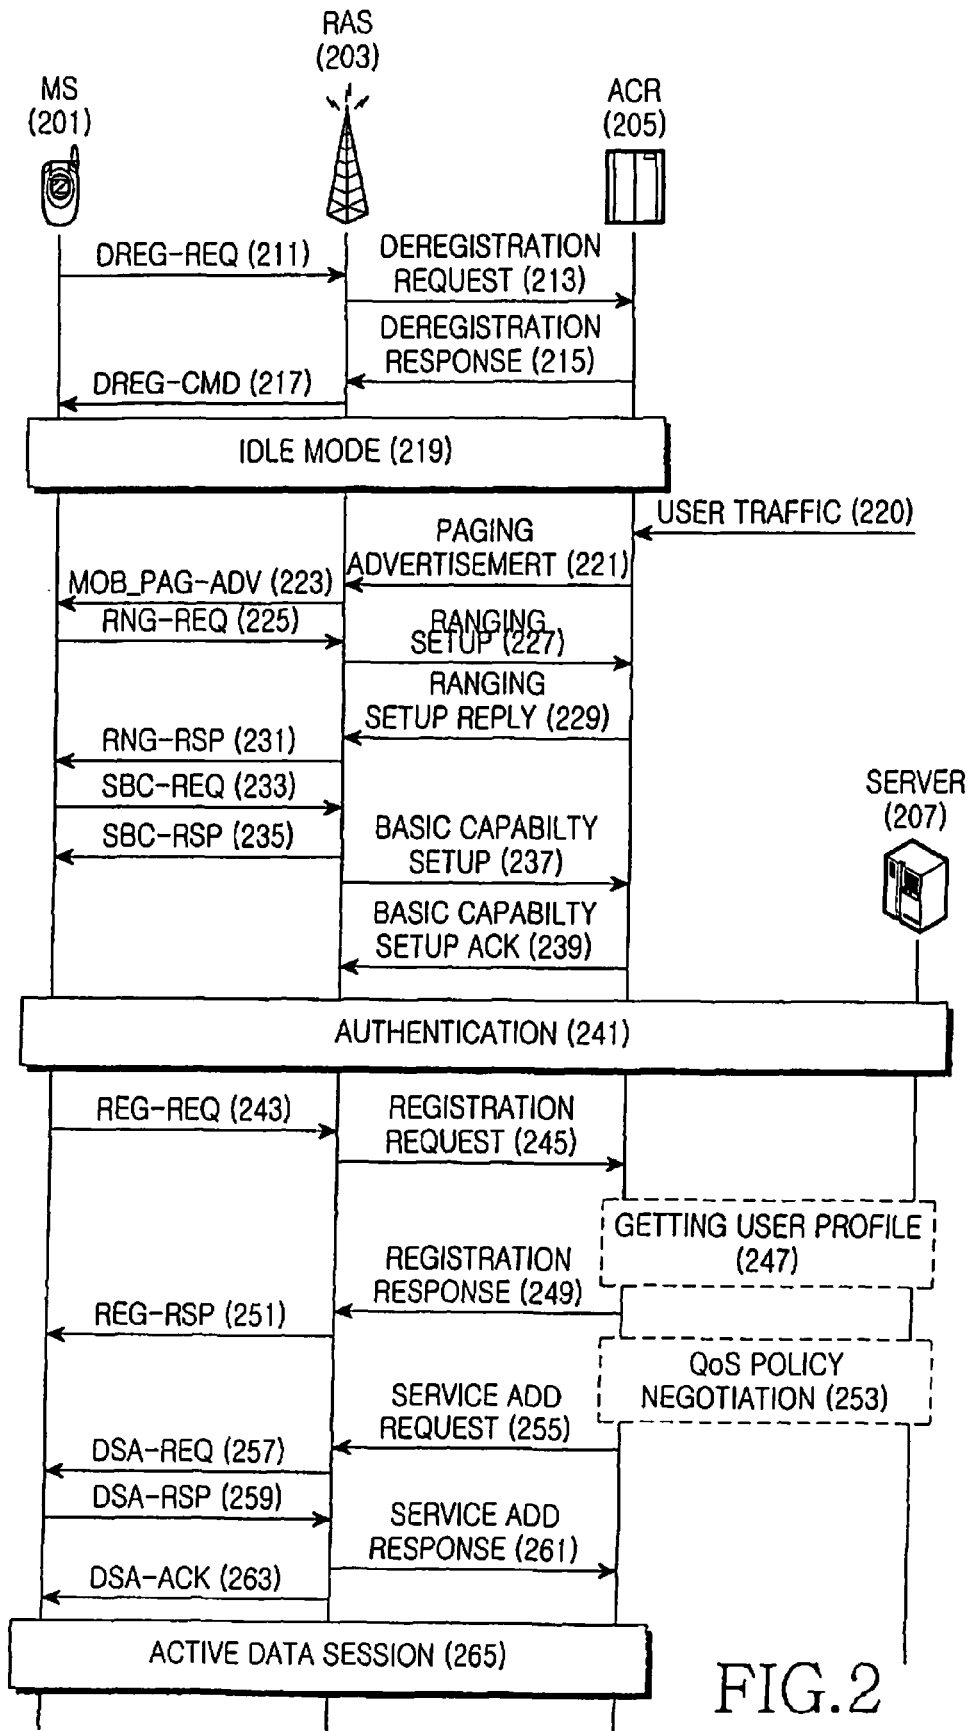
RAS
(203)

MS
(201)

ACR
(205)

DREG-REQ (211)

DEREGISTRATION REQUEST (213)

DEREGISTRATION RESPONSE (215)

DREG-CMD (217)

IDLE MODE (219)

USER TRAFFIC (220)

PAGING ADVERTISEMERT (221)

MOB_PAG-ADV (223)

RNG-REQ (225)

RANGING SETUP (227)

RANGING SETUP REPLY (229)

RNG-RSP (231)

SBC-REQ (233)

SERVER
(207)

SBC-RSP (235)

BASIC CAPABILTY SETUP (237)

BASIC CAPABILTY SETUP ACK (239)

AUTHENTICATION (241)

REG-REQ (243)

REGISTRATION REQUEST (245)

GETTING USER PROFILE (247)

REGISTRATION RESPONSE (249)

REG-RSP (251)

QoS POLICY NEGOTIATION (253)

SERVICE ADD REQUEST (255)

DSA-REQ (257)

DSA-RSP (259)

SERVICE ADD RESPONSE (261)

DSA-ACK (263)

ACTIVE DATA SESSION (265)

FIG.2